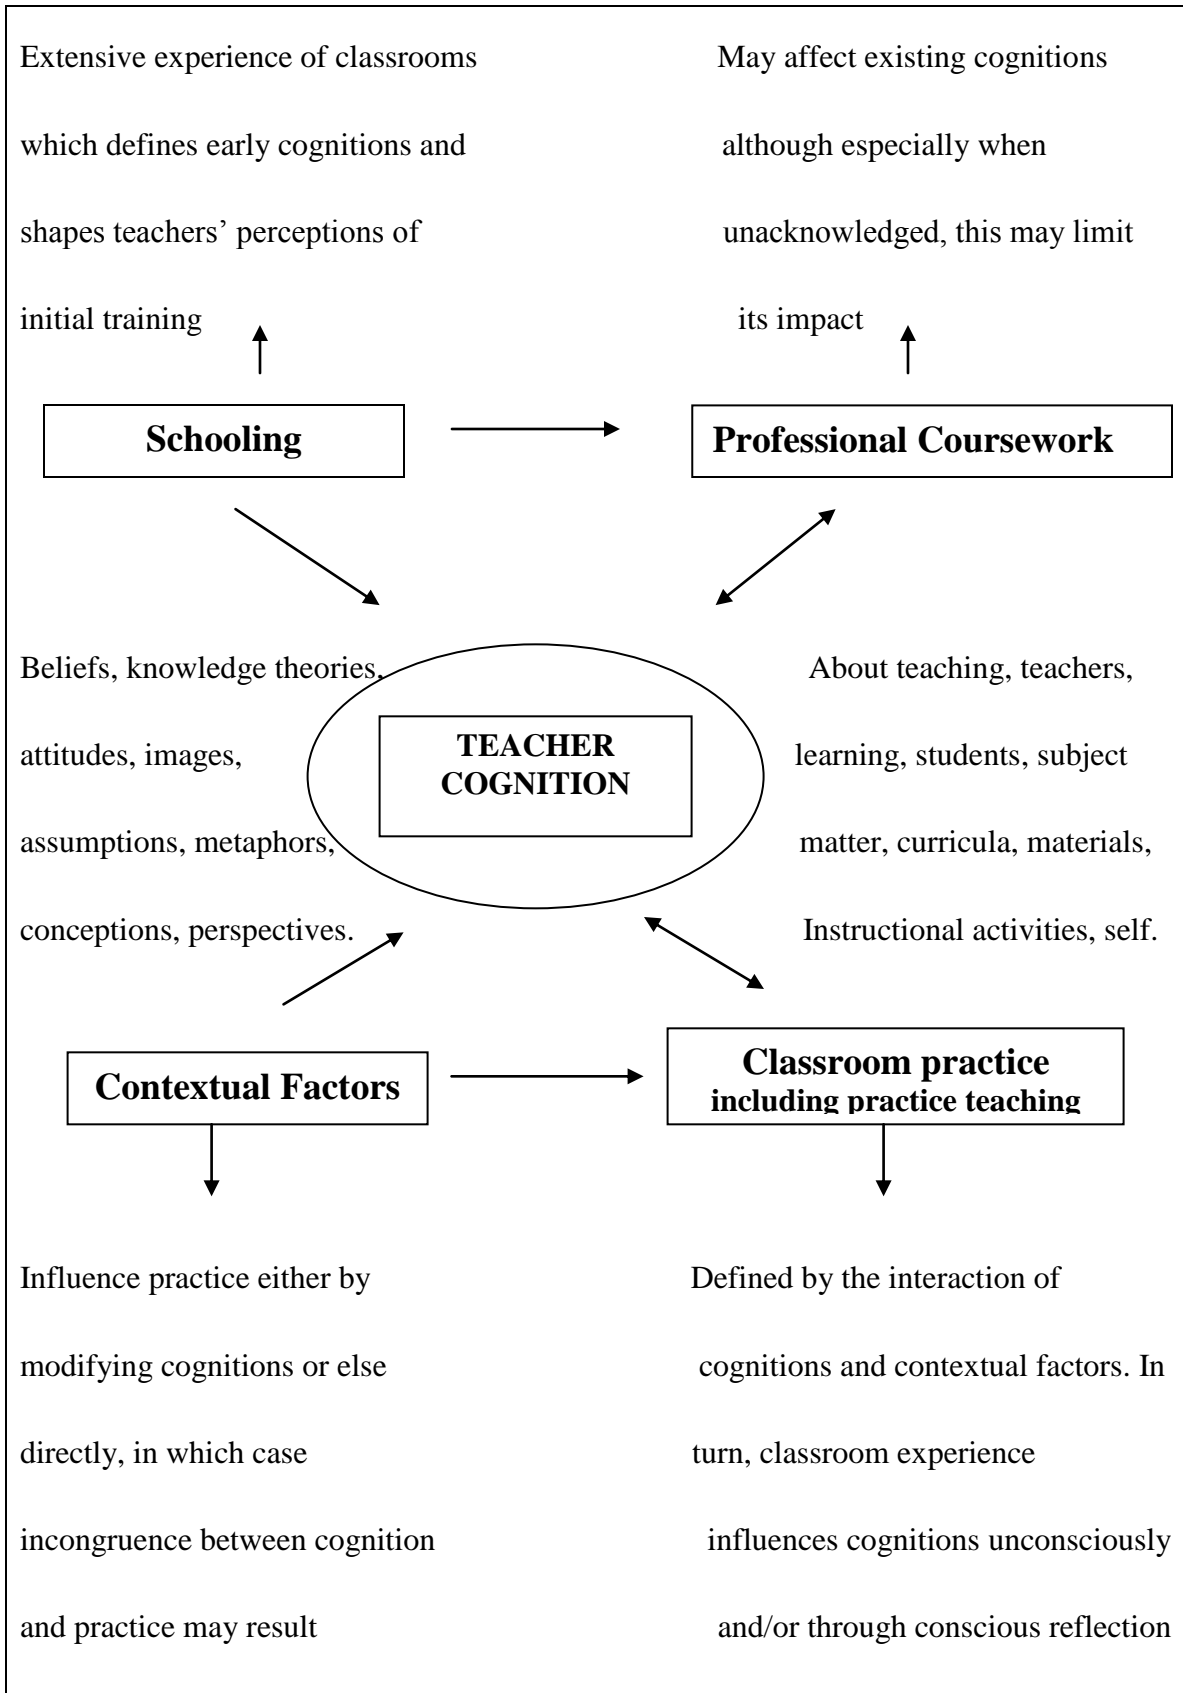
Extensive experience of classrooms which defines early cognitions and shapes teachers' perceptions of initial training

May affect existing cognitions although especially when unacknowledged, this may limit its impact

Schooling

Professional Coursework

Beliefs, knowledge theories, attitudes, images, assumptions, metaphors, conceptions, perspectives.

TEACHER COGNITION

About teaching, teachers, learning, students, subject matter, curricula, materials, Instructional activities, self.

Contextual Factors

Classroom practice including practice teaching

Influence practice either by modifying cognitions or else directly, in which case incongruence between cognition and practice may result

Defined by the interaction of cognitions and contextual factors. In turn, classroom experience influences cognitions unconsciously and/or through conscious reflection